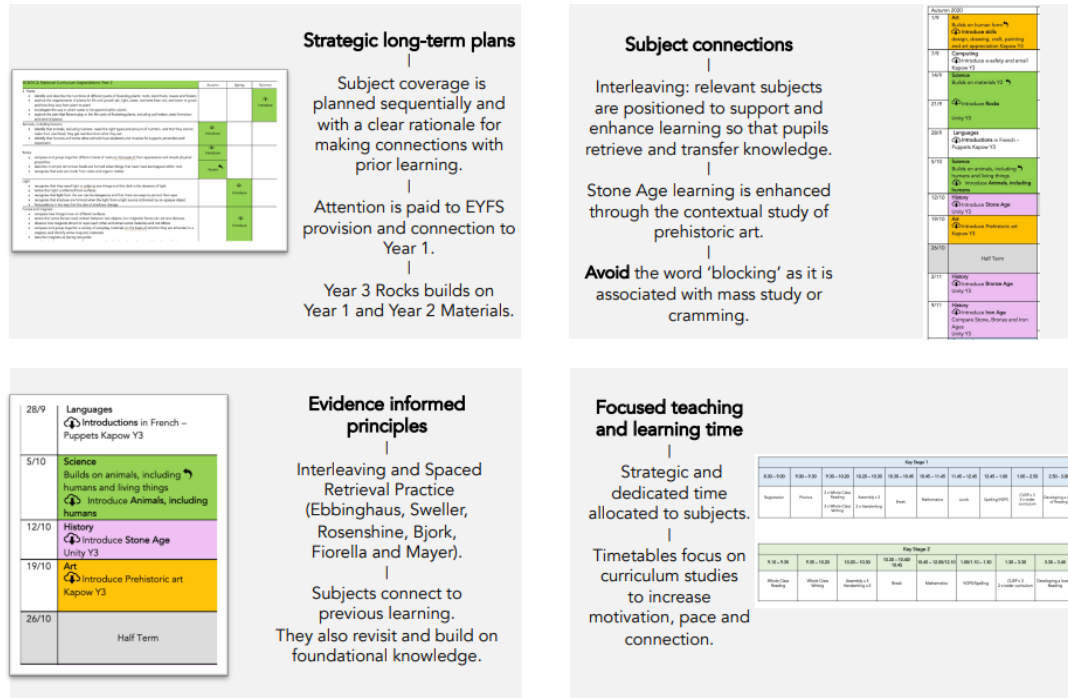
Strategic long-term plans

Subject coverage is planned sequentially and with a clear rationale for making connections with prior learning.

Attention is paid to EYFS provision and connection to Year 1.

Year 3 Rocks builds on Year 1 and Year 2 Materials.

SCIENCE National Curriculum Expectations Year 3

| | Autumn | Spring | Summer |
|---|---|---|---|
| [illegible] | | | Introduce |
| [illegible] | Introduce | | |
| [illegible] | Revisit | | |
| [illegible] | | Introduce | |
| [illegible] | | Introduce | |

Subject connections

Interleaving: relevant subjects are positioned to support and enhance learning so that pupils retrieve and transfer knowledge.

Stone Age learning is enhanced through the contextual study of prehistoric art.

Avoid the word 'blocking' as it is associated with mass study or cramming.

Autumn 2020

| | |
|---|---|
| 1/9 | Art Build on human form Introduce skills design, drawing, craft, painting and an appreciation Kapow Y3 |
| 7/9 | Computing Introduce e-safety and email Kapow Y3 |
| 14/9 | Science Build on materials Y2 |
| 21/9 | Introduce Rocks Unity Y3 |
| 28/9 | Languages Introductions in French – Puppets Kapow Y3 |
| 5/10 | Science Build on animals, including humans and living things Introduce Animals, including humans |
| 12/10 | History Introduce Stone Age Unity Y3 |
| 19/10 | Art Introduce Prehistoric art Kapow Y3 |
| 26/10 | Half Term |
| 2/11 | History Introduce Bronze Age Unity Y3 |
| 9/11 | History Introduce Iron Age Compare Stone, Bronze and Iron Ages Unity Y3 |

| | |
|---|---|
| 28/9 | Languages Introductions in French – Puppets Kapow Y3 |
| 5/10 | Science Builds on animals, including humans and living things Introduce Animals, including humans |
| 12/10 | History Introduce Stone Age Unity Y3 |
| 19/10 | Art Introduce Prehistoric art Kapow Y3 |
| 26/10 | Half Term |

Evidence informed principles

Interleaving and Spaced Retrieval Practice (Ebbinghaus, Sweller, Rosenshine, Bjork, Fiorella and Mayer).

Subjects connect to previous learning. They also revisit and build on foundational knowledge.

Focused teaching and learning time

Strategic and dedicated time allocated to subjects.

Timetables focus on curriculum studies to increase motivation, pace and connection.

Key Stage 1

| 8.30 – 9.00 | 9.00 – 9.30 | 9.30 – 10.20 | 10.20 – 10.30 | 10.30 – 10.45 | 10.45 – 11.45 | 11.45 – 12.45 | 12.45 – 1.00 | 1.00 – 2.50 | 2.50 – 3.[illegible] |
|---|---|---|---|---|---|---|---|---|---|
| Registration | Phonics | 3 x Whole Class Reading 3 x Whole Class Writing | Assembly x 3 2 x Handwriting | Break | Mathematics | Lunch | Spelling/SGPS | CUSP x 5 2 x wider curriculum | Developing a love of Reading |

Key Stage 2

| 9.10 – 9.30 | 9.30 – 10.20 | 10.20 – 10.30 | 10.30 – 10.45/ 10.45 | 10.45 – 12.00/12.10 | 1.00/1.10 – 1.30 | 1.30 – 3.30 | 3.30 – 3.45 |
|---|---|---|---|---|---|---|---|
| Whole Class Reading | Whole Class Writing | Assembly x 3 Handwriting x 2 | Break | Mathematics | SGPS/Spelling | CUSP x 5 2 x wider curriculum | Developing a love of Reading |